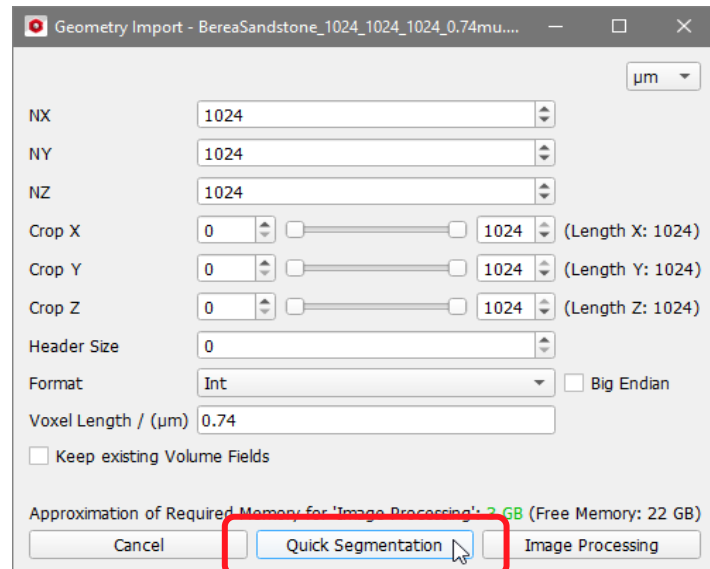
Geometry Import - BereaSandstone_1024_1024_1024_0.74mu....

µm

NX 1024

NY 1024

NZ 1024

Crop X 0 1024 (Length X: 1024)

Crop Y 0 1024 (Length Y: 1024)

Crop Z 0 1024 (Length Z: 1024)

Header Size 0

Format Int

Big Endian

Voxel Length / (µm) 0.74

Keep existing Volume Fields

Approximation of Required Memory for 'Image Processing': 3 GB (Free Memory: 22 GB)

Cancel

Quick Segmentation

Image Processing